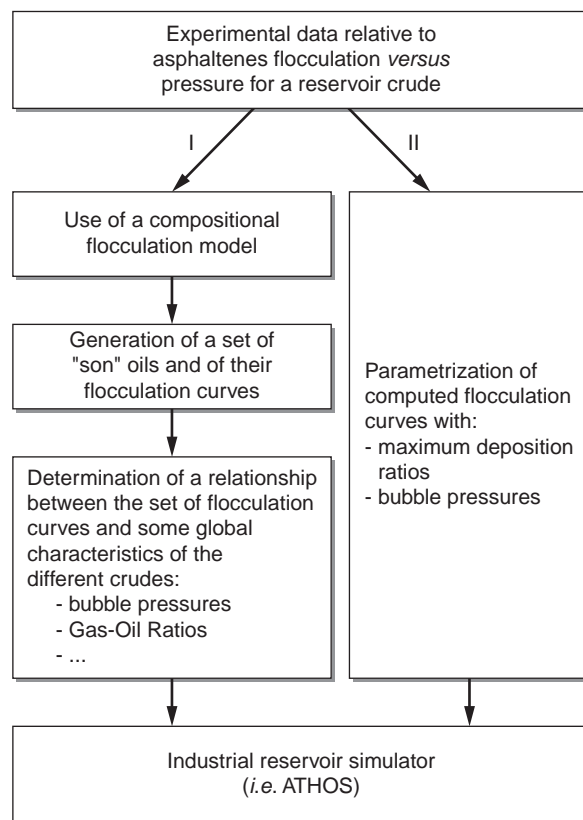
Experimental data relative to asphaltenes flocculation *versus* pressure for a reservoir crude

I

II

Use of a compositional flocculation model

Generation of a set of "son" oils and of their flocculation curves

Determination of a relationship between the set of flocculation curves and some global characteristics of the different crudes:
- bubble pressures
- Gas-Oil Ratios
- ...

Parametrization of computed flocculation curves with:
- maximum deposition ratios
- bubble pressures

Industrial reservoir simulator (*i.e.* ATHOS)